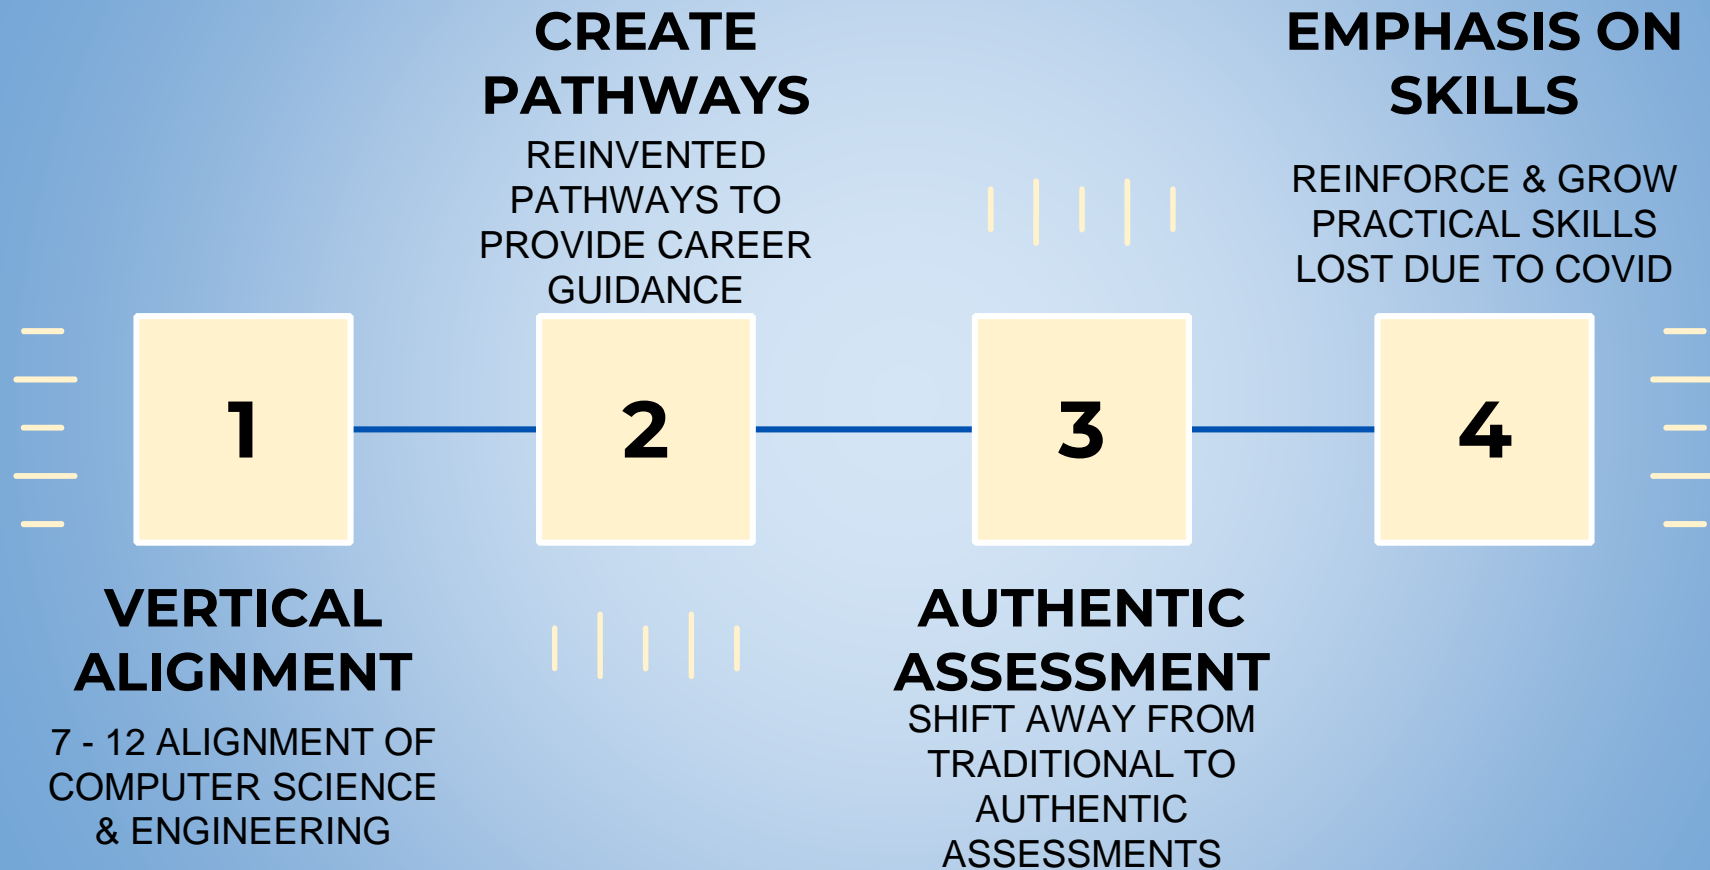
CREATE PATHWAYS

REINVENTED PATHWAYS TO PROVIDE CAREER GUIDANCE

EMPHASIS ON SKILLS

REINFORCE & GROW PRACTICAL SKILLS LOST DUE TO COVID

1

2

3

4

VERTICAL ALIGNMENT

7 - 12 ALIGNMENT OF COMPUTER SCIENCE & ENGINEERING

AUTHENTIC ASSESSMENT

SHIFT AWAY FROM TRADITIONAL TO AUTHENTIC ASSESSMENTS